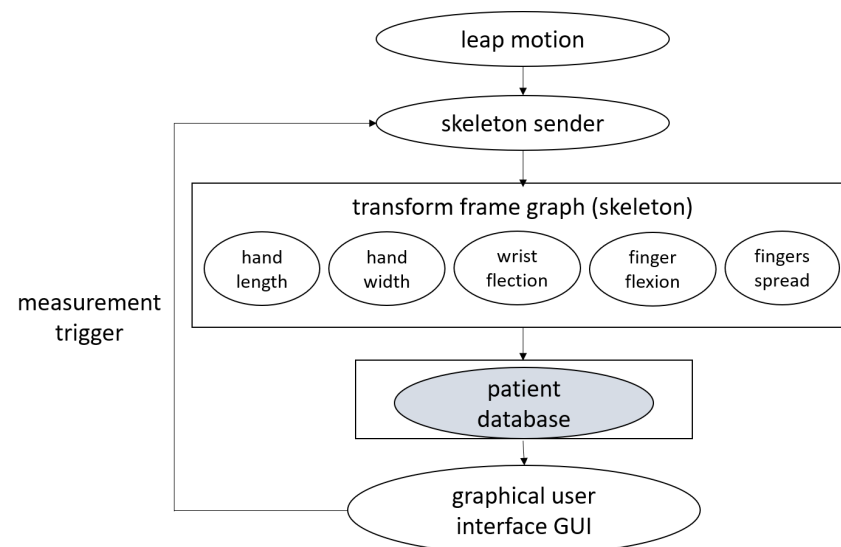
leap motion

skeleton sender

transform frame graph (skeleton)

hand length

hand width

wrist flection

finger flexion

fingers spread

measurement trigger

patient database

graphical user interface GUI